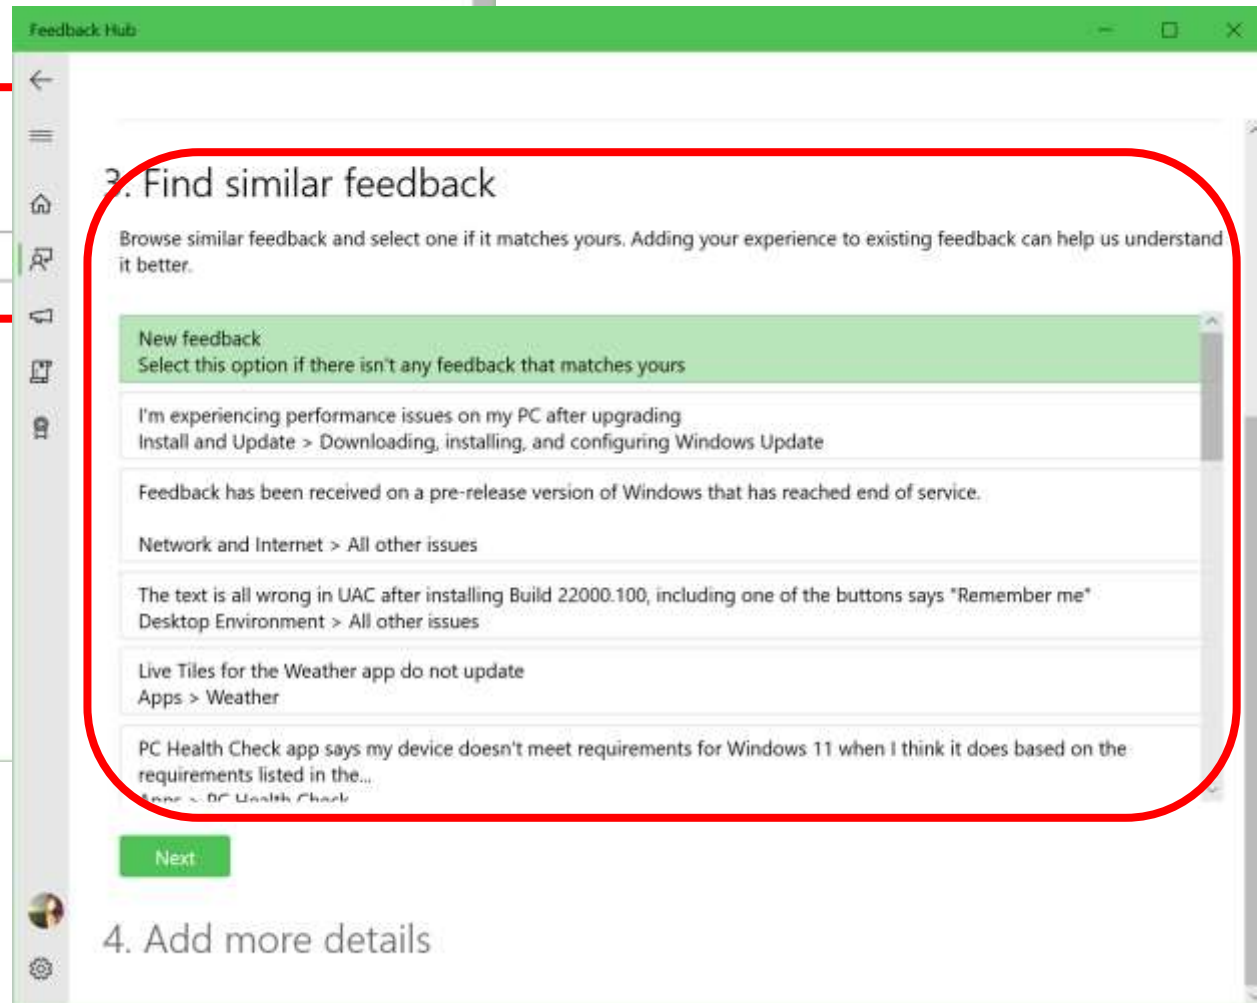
Feedback Hub

3. Find similar feedback

Browse similar feedback and select one if it matches yours. Adding your experience to existing feedback can help us understand it better.

New feedback
Select this option if there isn't any feedback that matches yours

I'm experiencing performance issues on my PC after upgrading
Install and Update > Downloading, installing, and configuring Windows Update

Feedback has been received on a pre-release version of Windows that has reached end of service.

Network and Internet > All other issues

The text is all wrong in UAC after installing Build 22000.100, including one of the buttons says "Remember me"
Desktop Environment > All other issues

Live Tiles for the Weather app do not update
Apps > Weather

PC Health Check app says my device doesn't meet requirements for Windows 11 when I think it does based on the requirements listed in the...
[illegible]

Next

4. Add more details